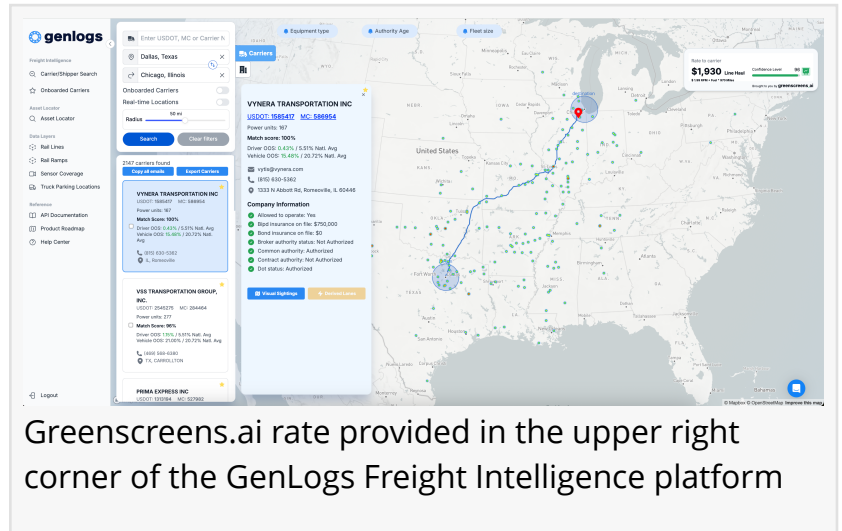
genlogs

Freight Intelligence
Carrier/Shipper Search
Onboarded Carriers

Asset Locator
Asset Locator

Data Layers
Rail Lines
Rail Ramps
Sensor Coverage
Truck Parking Locations

Reference
API Documentation
Product Roadmap
Help Center

Logout

Enter USDOT, MC or Carrier N
Dallas, Texas
Chicago, Illinois
Onboarded Carriers
Real-time Locations
Radius 50 mi
Search
Clear filters

2147 carriers found
Copy all emails
Export Carriers

VYNERA TRANSPORTATION INC
USDOT: 1585417 MC: 586954
Power units: 167
Match Score: 100%
Driver OOS: 0.43% / 5.51% Natl. Avg
Vehicle OOS: 15.48% / 20.72% Natl. Avg
(815) 630-5362
IL, Romeoville

VSS TRANSPORTATION GROUP, INC.
USDOT: 2545375 MC: 284464
Power units: 277
Match Score: 96%
Driver OOS: 1.15% / 5.51% Natl. Avg
Vehicle OOS: 21.00% / 20.72% Natl. Avg
(469) 566-6380
TX, CARROLLTON

PRIMA EXPRESS INC
USDOT: 1313784 MC: 527992

Equipment type
Authority Age
Fleet size

Carriers

VYNERA TRANSPORTATION INC
USDOT: 1585417 MC: 586954
Power units: 167
Match score: 100%
Driver OOS: 0.43% / 5.51% Natl. Avg
Vehicle OOS: 15.48% / 20.72% Natl. Avg
vytis@vynera.com
(815) 630-5362
1333 N Abbott Rd, Romeoville, IL 60446

Company Information
Allowed to operate: Yes
Bipd insurance on file: $750,000
Bond insurance on file: $0
Broker authority status: Not Authorized
Common authority: Authorized
Contract authority: Not Authorized
Dot status: Authorized

Visual Sightings
Denied Lanes

Rate to carrier
$1,930 Line Haul
Confidence Level 96
Brought to you by greenscreens.ai

United States

© Mapbox © OpenStreetMap Improve this map

Greenscreens.ai rate provided in the upper right corner of the GenLogs Freight Intelligence platform